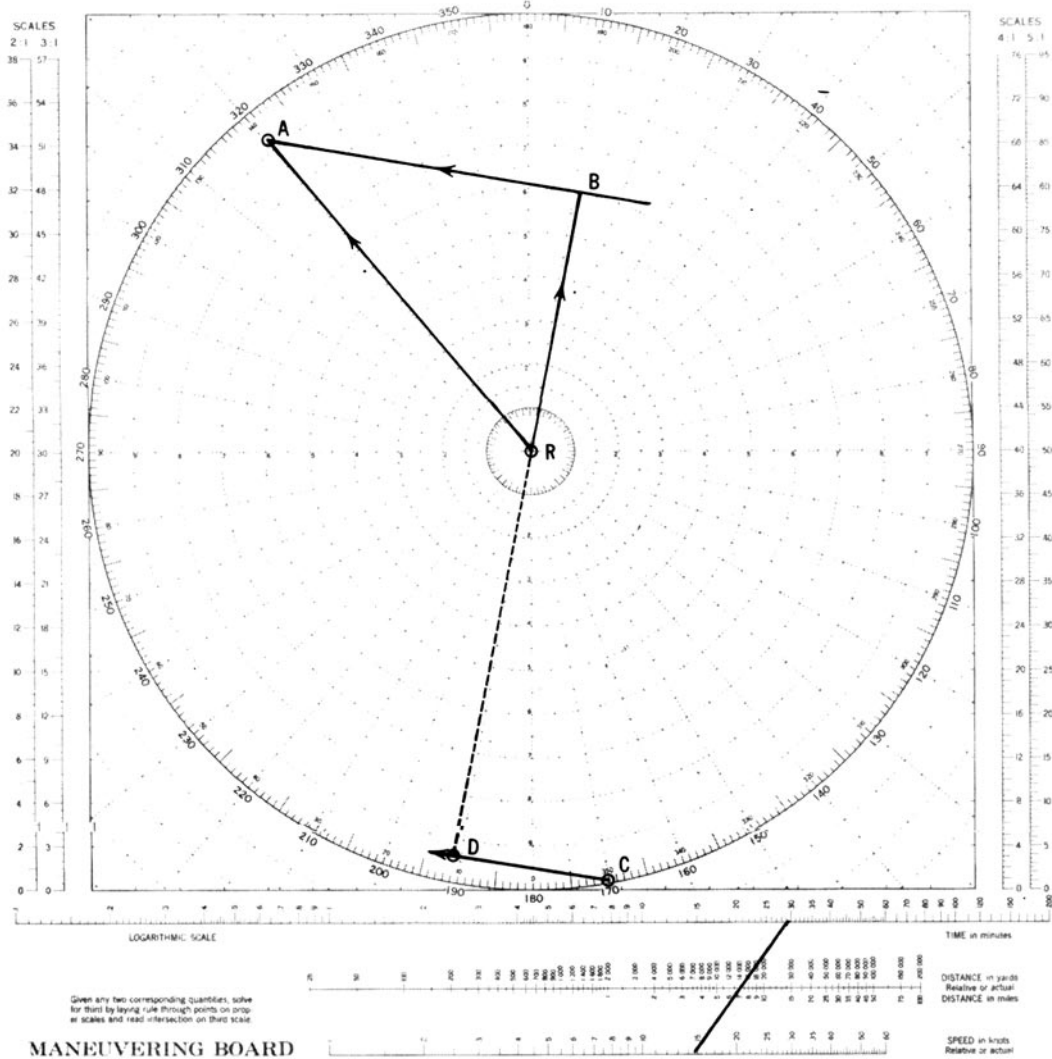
SCALES
2:1 3:1

SCALES
4:1 5:1

350 0 10 20 30 40 50 60 70 80 90 100 110 120 130 140 150 160 170 180 190 200 210 220 230 240 250 260 270 280 290 300 310 320 330 340

A
B
R
D
C

38 57
36 54
34 51
32 48
30 45
28 42
26 39
24 36
22 33
20 30
18 27
16 24
14 21
12 18
10 15
8 12
6 9
4 6
2 3
0 0

76 95
72 90
68 85
64 80
60 75
56 70
52 65
48 60
44 55
40 50
36 45
32 40
28 35
24 30
20 25
16 20
12 15
8 10
4 5
0 0

LOGARITHMIC SCALE

TIME in minutes

DISTANCE in yards
Relative or actual
DISTANCE in miles

Given any two corresponding quantities, solve for third by laying rule through points on proper scales and read intersection on third scale.

SPEED in knots
Relative or actual

MANEUVERING BOARD